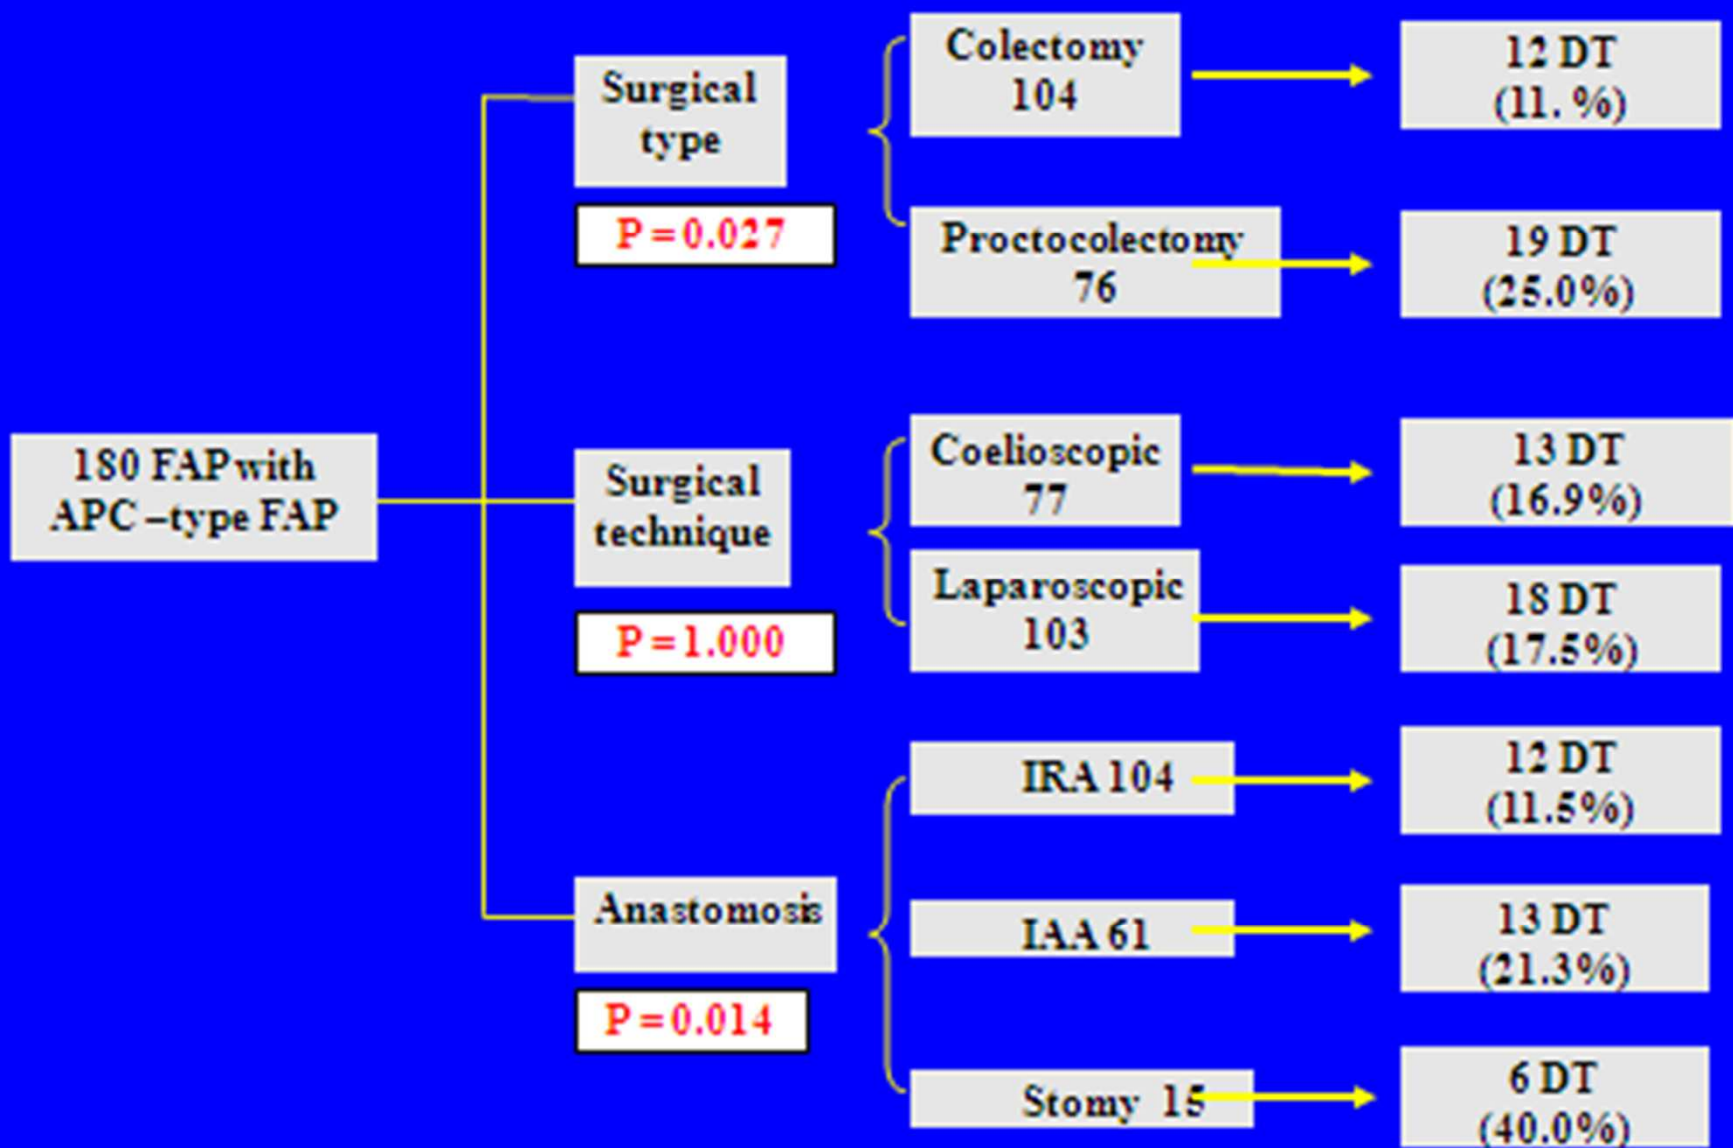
180 FAP with APC –type FAP

Surgical type

P = 0.027

Colectomy 104

12 DT (11. %)

Proctocolectomy 76

19 DT (25.0%)

Surgical technique

P = 1.000

Coelioscopic 77

13 DT (16.9%)

Laparoscopic 103

18 DT (17.5%)

Anastomosis

P = 0.014

IRA 104

12 DT (11.5%)

IAA 61

13 DT (21.3%)

Stomy 15

6 DT (40.0%)